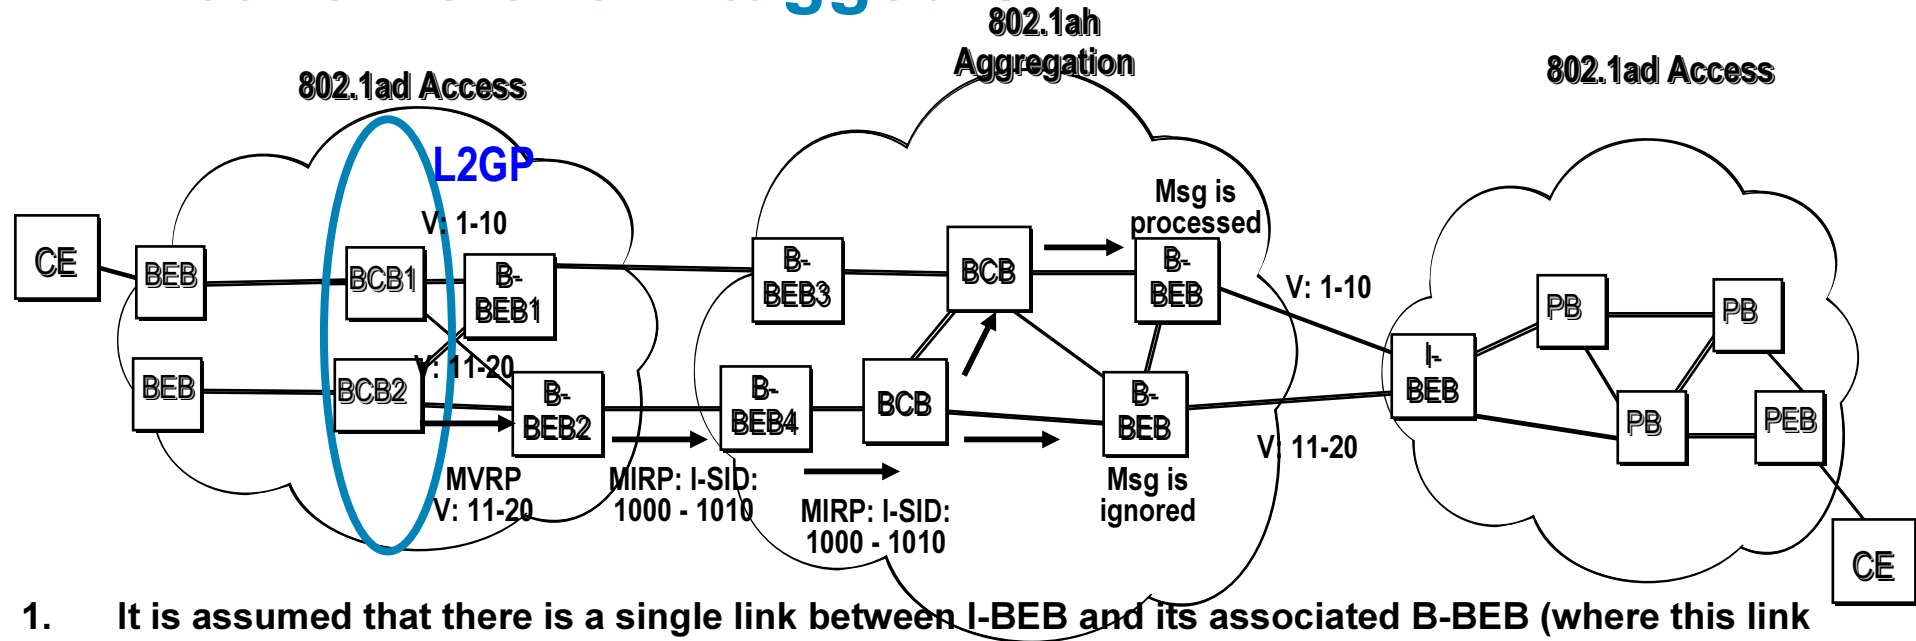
802.1ah Aggregation

802.1ad Access

802.1ad Access

L2GP

V: 1-10

Msg is processed

CE

BEB

BCB1

B-BEB1

B-BEB3

BCB

B-BEB

V: 1-10

I-BEB

PB

PB

BEB

BCB2

V: 11-20

B-BEB2

B-BEB4

BCB

B-BEB

PB

PEB

V: 11-20

MVRP V: 11-20

MIRP: I-SID: 1000 - 1010

MIRP: I-SID: 1000 - 1010

Msg is ignored

CE

1. It is assumed that there is a single link between I-BEB and its associated B-BEB (where this link